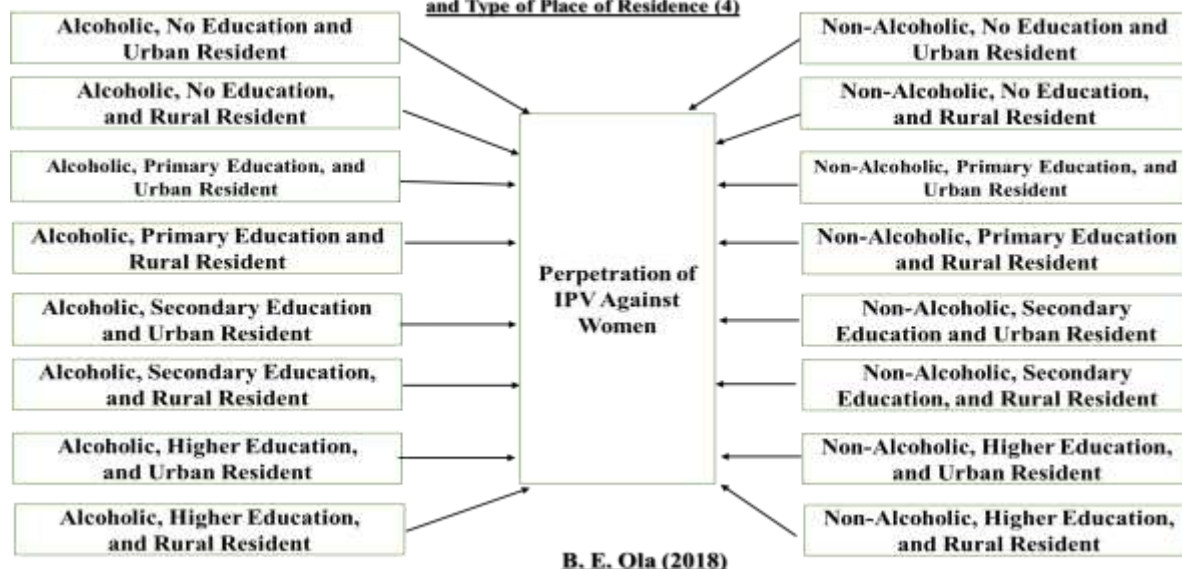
and Type of Place of Residence (4)

Alcoholic, No Education and Urban Resident

Alcoholic, No Education, and Rural Resident

Alcoholic, Primary Education, and Urban Resident

Alcoholic, Primary Education and Rural Resident

Alcoholic, Secondary Education and Urban Resident

Alcoholic, Secondary Education, and Rural Resident

Alcoholic, Higher Education, and Urban Resident

Alcoholic, Higher Education, and Rural Resident

Perpetration of IPV Against Women

Non-Alcoholic, No Education and Urban Resident

Non-Alcoholic, No Education, and Rural Resident

Non-Alcoholic, Primary Education, and Urban Resident

Non-Alcoholic, Primary Education and Rural Resident

Non-Alcoholic, Secondary Education and Urban Resident

Non-Alcoholic, Secondary Education, and Rural Resident

Non-Alcoholic, Higher Education, and Urban Resident

Non-Alcoholic, Higher Education, and Rural Resident

B. E. Ola (2018)